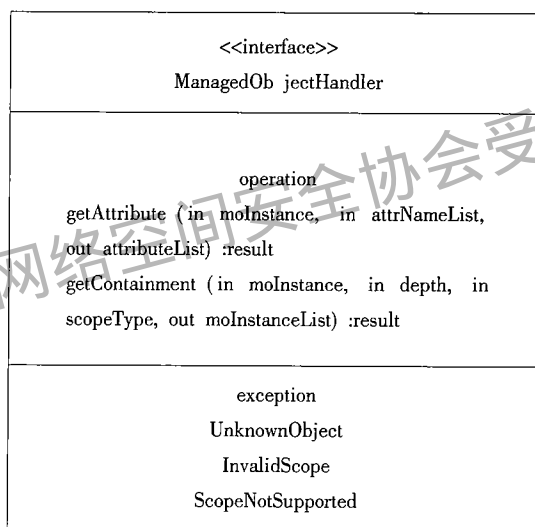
<<interface>>
ManagedOb jectHandler

operation
getAttribute (in moInstance, in attrNameList, out attributeList) :result
getContainment (in moInstance, in depth, in scopeType, out moInstanceList) :result

exception
UnknownObject
InvalidScope
ScopeNotSupported

网络空间安全协会受